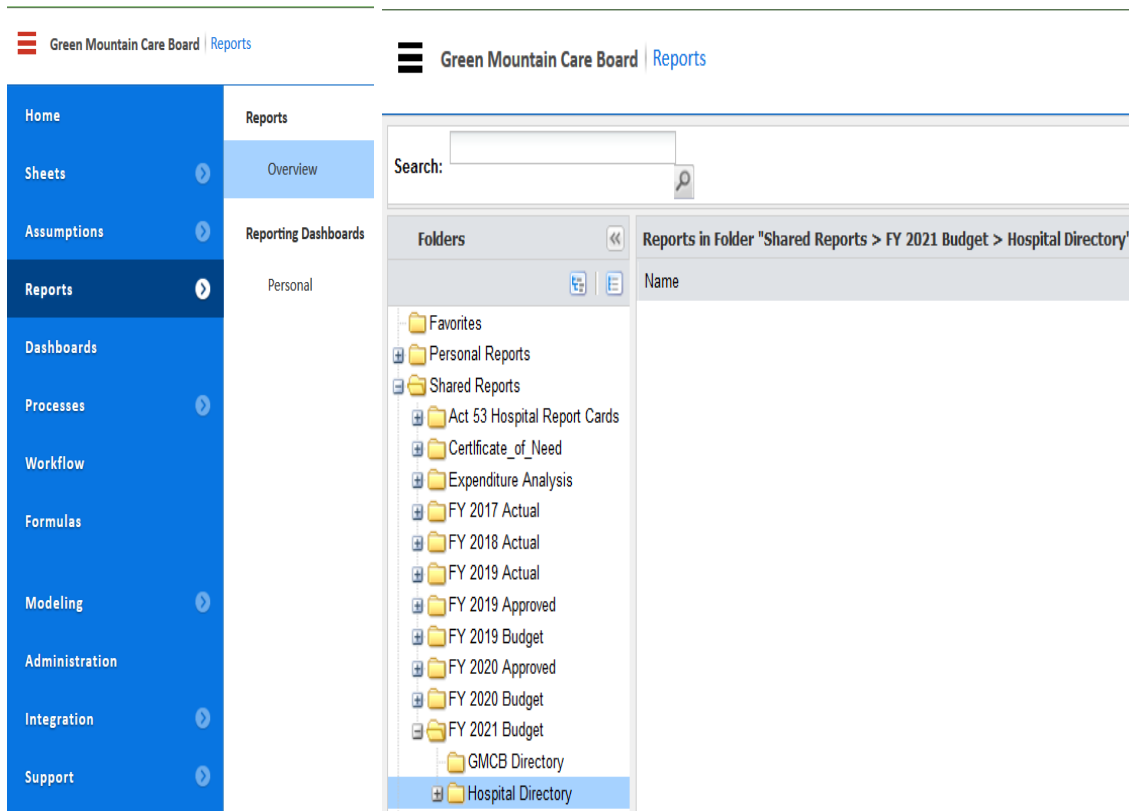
Green Mountain Care Board | Reports

Home
Sheets
Assumptions
Reports
Dashboards
Processes
Workflow
Formulas
Modeling
Administration
Integration
Support

Reports
Overview
Reporting Dashboards
Personal

Green Mountain Care Board | Reports

Search:

Folders

Favorites
Personal Reports
Shared Reports
Act 53 Hospital Report Cards
Certificate_of_Need
Expenditure Analysis
FY 2017 Actual
FY 2018 Actual
FY 2019 Actual
FY 2019 Approved
FY 2019 Budget
FY 2020 Approved
FY 2020 Budget
FY 2021 Budget
GMCB Directory
Hospital Directory

Reports in Folder "Shared Reports > FY 2021 Budget > Hospital Directory"

Name